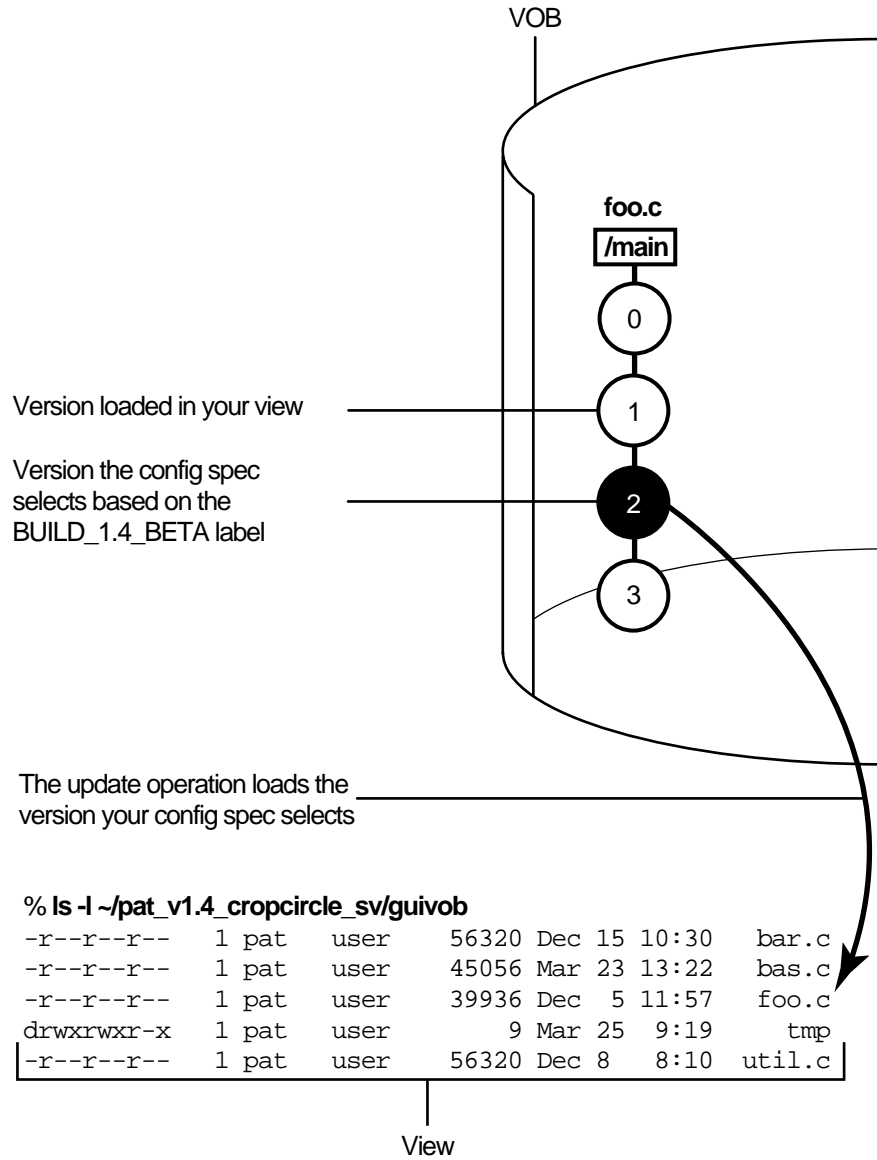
VOB

foo.c

/main

0

1

2

3

Version loaded in your view

Version the config spec selects based on the BUILD_1.4_BETA label

The update operation loads the version your config spec selects

% **ls -l ~/pat_v1.4_cropcircle_sv/guivob**

| | | | | | | | | |
|---|---|---|---|---|---|---|---|---|
| -r--r--r-- | 1 | pat | user | 56320 | Dec | 15 | 10:30 | bar.c |
| -r--r--r-- | 1 | pat | user | 45056 | Mar | 23 | 13:22 | bas.c |
| -r--r--r-- | 1 | pat | user | 39936 | Dec | 5 | 11:57 | foo.c |
| drwxrwxr-x | 1 | pat | user | 9 | Mar | 25 | 9:19 | tmp |
| -r--r--r-- | 1 | pat | user | 56320 | Dec | 8 | 8:10 | util.c |

View